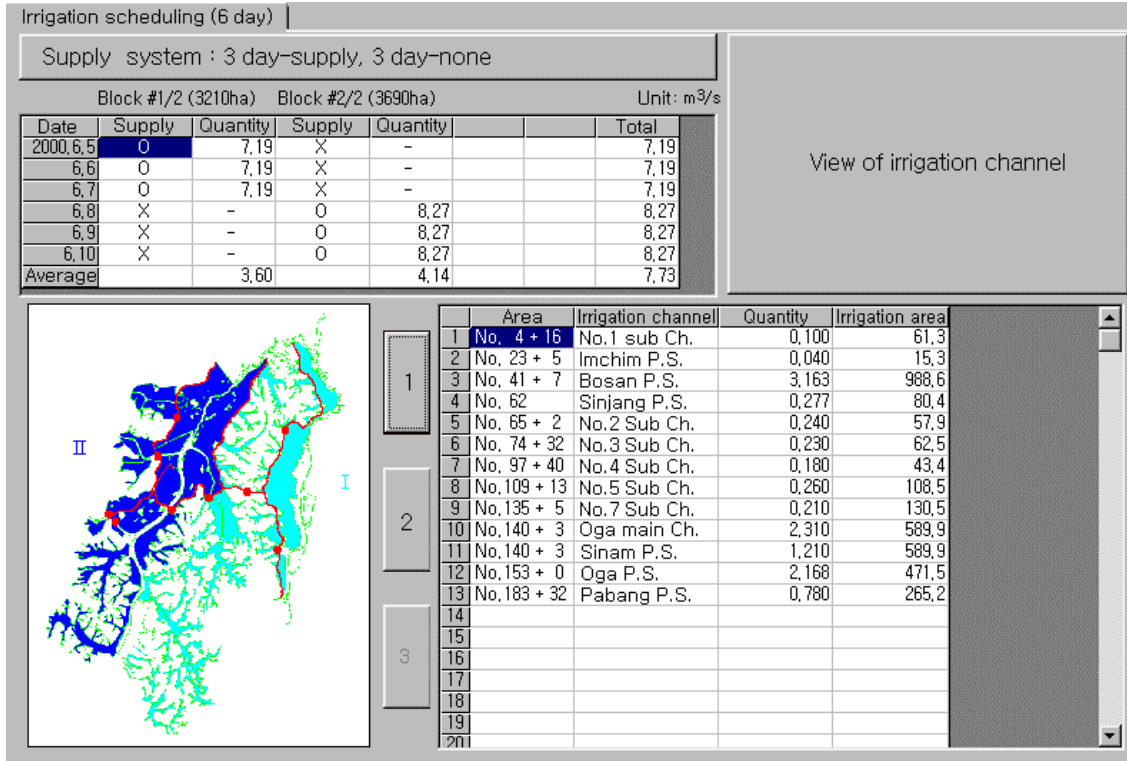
Irrigation scheduling (6 day)

Supply system : 3 day-supply, 3 day-none

Block #1/2 (3210ha) Block #2/2 (3690ha) Unit: $m^3/s$

| Date | Supply | Quantity | Supply | Quantity | | | Total |
|---|---|---|---|---|---|---|---|
| 2000,6,5 | O | 7,19 | X | - | | | 7,19 |
| 6,6 | O | 7,19 | X | - | | | 7,19 |
| 6,7 | O | 7,19 | X | - | | | 7,19 |
| 6,8 | X | - | O | 8,27 | | | 8,27 |
| 6,9 | X | - | O | 8,27 | | | 8,27 |
| 6,10 | X | - | O | 8,27 | | | 8,27 |
| Average | | 3,60 | | 4,14 | | | 7,73 |

View of irrigation channel

II

I

1

2

3

| | Area | Irrigation channel | Quantity | Irrigation area |
|---|---|---|---|---|
| 1 | No. 4 + 16 | No.1 sub Ch. | 0,100 | 61,3 |
| 2 | No. 23 + 5 | Imchim P.S. | 0,040 | 15,3 |
| 3 | No. 41 + 7 | Bosan P.S. | 3,163 | 988,6 |
| 4 | No. 62 | Sinjang P.S. | 0,277 | 80,4 |
| 5 | No. 65 + 2 | No.2 Sub Ch. | 0,240 | 57,9 |
| 6 | No. 74 + 32 | No.3 Sub Ch. | 0,230 | 62,5 |
| 7 | No. 97 + 40 | No.4 Sub Ch. | 0,180 | 43,4 |
| 8 | No.109 + 13 | No.5 Sub Ch. | 0,260 | 108,5 |
| 9 | No.135 + 5 | No.7 Sub Ch. | 0,210 | 130,5 |
| 10 | No.140 + 3 | Oga main Ch. | 2,310 | 589,9 |
| 11 | No.140 + 3 | Sinam P.S. | 1,210 | 589,9 |
| 12 | No.153 + 0 | Oga P.S. | 2,168 | 471,5 |
| 13 | No.183 + 32 | Pabang P.S. | 0,780 | 265,2 |
| 14 | | | | |
| 15 | | | | |
| 16 | | | | |
| 17 | | | | |
| 18 | | | | |
| 19 | | | | |
| 20 | | | | |